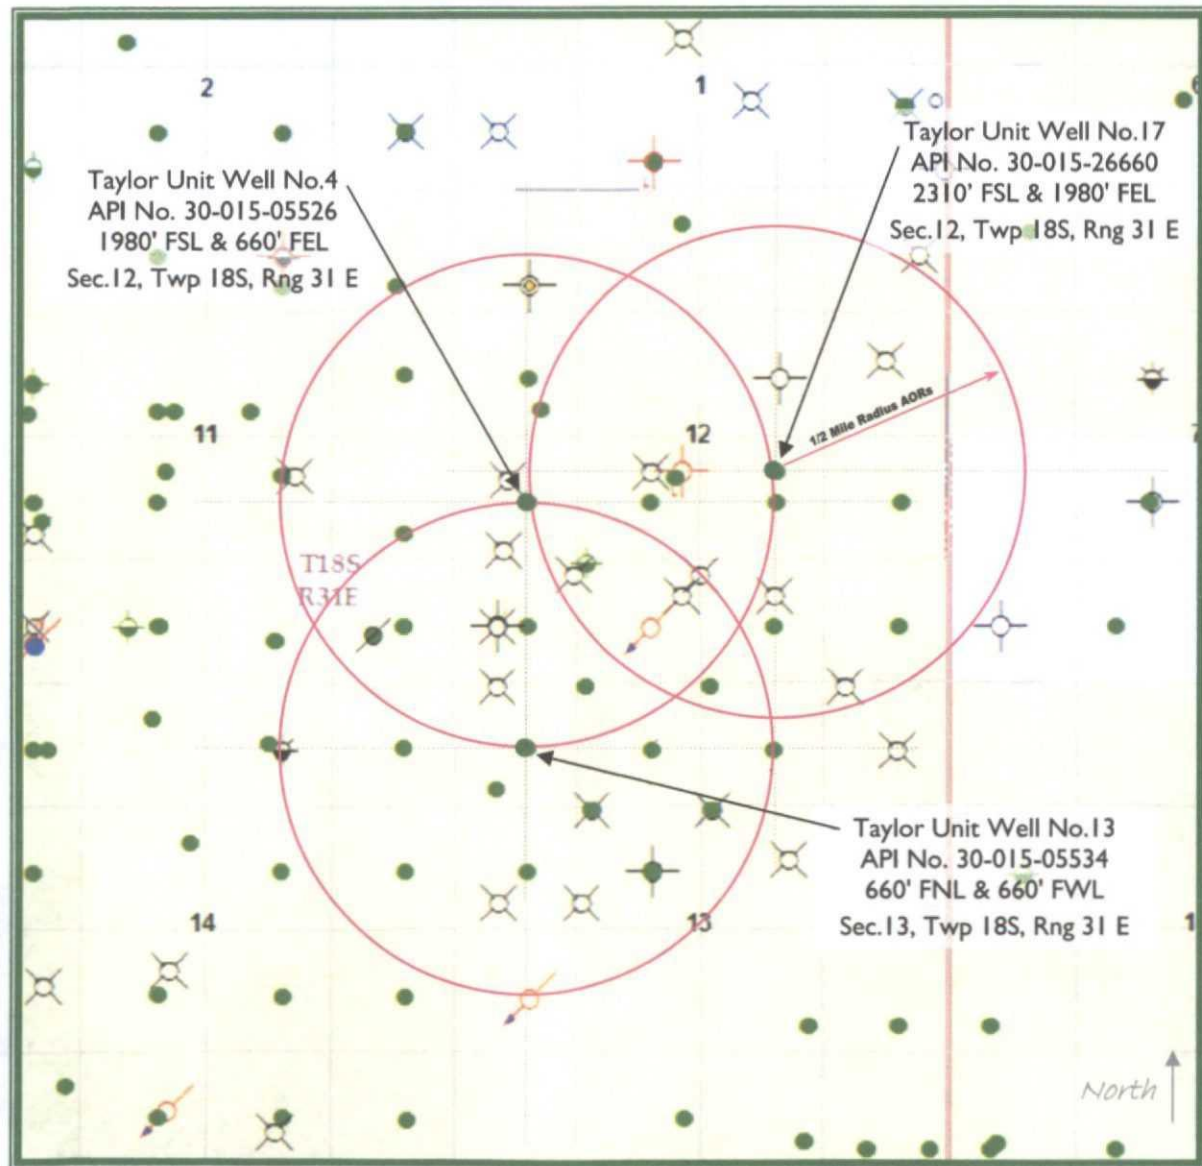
2

1

Taylor Unit Well No.17
API No. 30-015-26660
2310' FSL & 1980' FEL
Sec.12, Twp 18S, Rng 31 E

Taylor Unit Well No.4
API No. 30-015-05526
1980' FSL & 660' FEL
Sec.12, Twp 18S, Rng 31 E

11

12

1/2 Mile Radius AORs

T18S
R31E

Taylor Unit Well No.13
API No. 30-015-05534
660' FNL & 660' FWL
Sec.13, Twp 18S, Rng 31 E

14

13

North